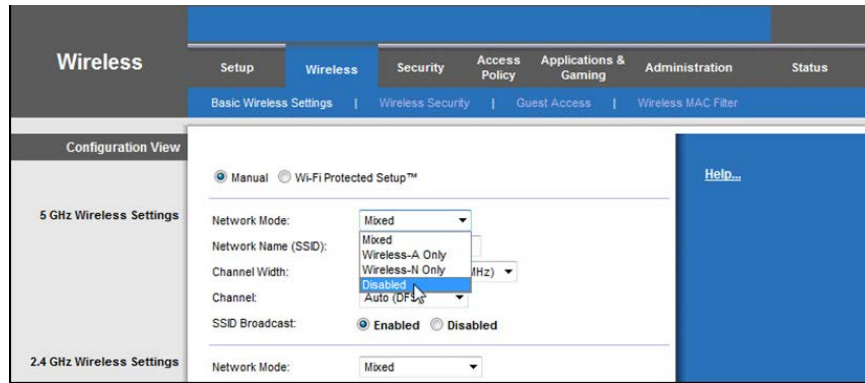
Wireless

Setup | Wireless | Security | Access Policy | Applications & Gaming | Administration | Status

Basic Wireless Settings | Wireless Security | Guest Access | Wireless MAC Filter

Configuration View

Manual Wi-Fi Protected Setup™

Help...

5 GHz Wireless Settings

Network Mode: Mixed

Mixed
Wireless-A Only
Wireless-N Only
Disabled

Network Name (SSID):

Channel Width: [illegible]MHz)

Channel: Auto (DFS)

SSID Broadcast: Enabled Disabled

2.4 GHz Wireless Settings

Network Mode: Mixed